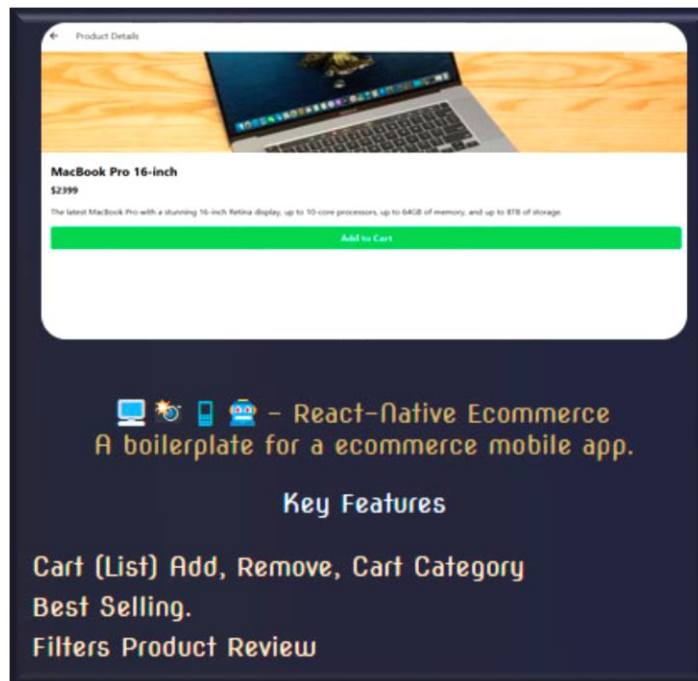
← Product Details

MacBook Pro 16-inch

$2399

The latest MacBook Pro with a stunning 16-inch Retina display, up to 10-core processors, up to 64GB of memory, and up to 8TB of storage.

Add to Cart

💻 📸 📱 🤖 – React-Native Ecommerce
A boilerplate for a ecommerce mobile app.

Key Features

Cart (List) Add, Remove, Cart Category
Best Selling.
Filters Product Review